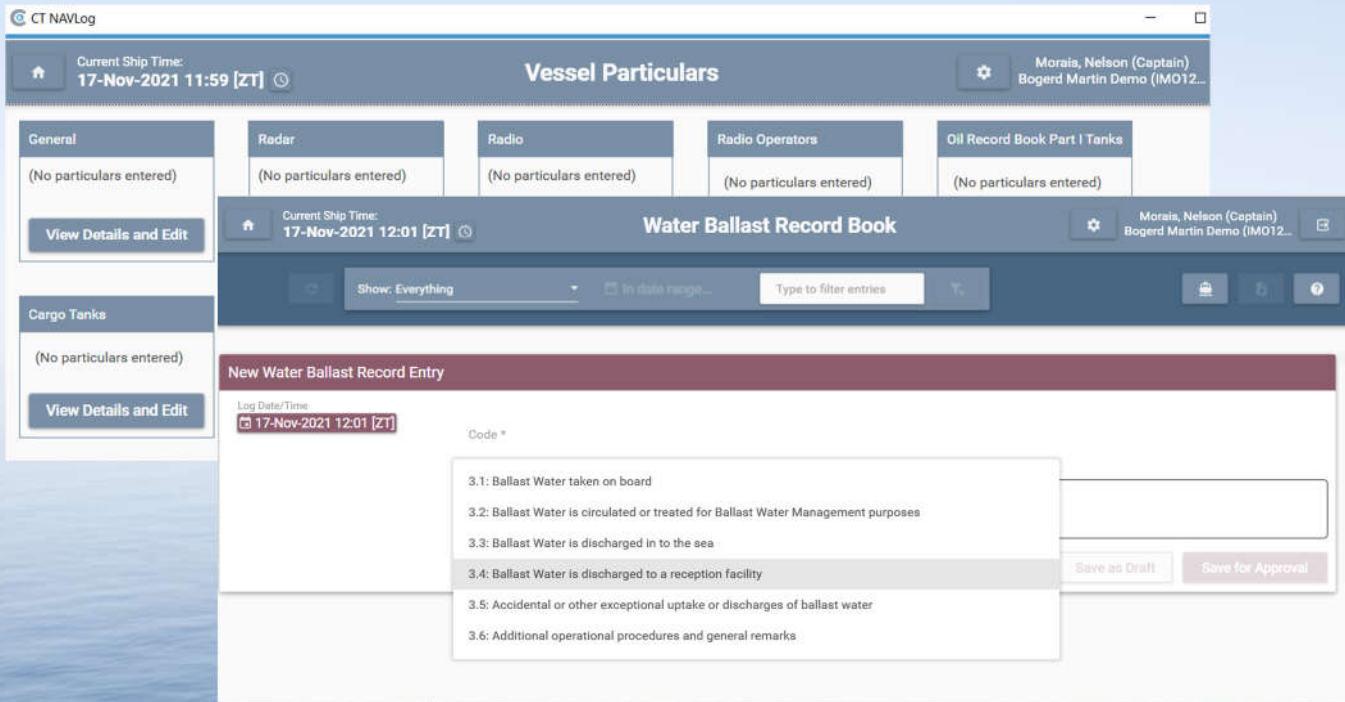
CT NAVLog

Current Ship Time:
17-Nov-2021 11:59 [ZT]

Vessel Particulars

Morais, Nelson (Captain)
Bogerd Martin Demo (IMO12...

General
(No particulars entered)
View Details and Edit

Radar
(No particulars entered)

Radio
(No particulars entered)

Radio Operators
(No particulars entered)

Oil Record Book Part I Tanks
(No particulars entered)

Cargo Tanks
(No particulars entered)
View Details and Edit

Current Ship Time:
17-Nov-2021 12:01 [ZT]

Water Ballast Record Book

Morais, Nelson (Captain)
Bogerd Martin Demo (IMO12...

Show: Everything

In date range...

Type to filter entries

New Water Ballast Record Entry

Log Date/Time
17-Nov-2021 12:01 [ZT]

Code *

3.1: Ballast Water taken on board
3.2: Ballast Water is circulated or treated for Ballast Water Management purposes
3.3: Ballast Water is discharged in to the sea
3.4: Ballast Water is discharged to a reception facility
3.5: Accidental or other exceptional uptake or discharges of ballast water
3.6: Additional operational procedures and general remarks

Save as Draft
Save for Approval